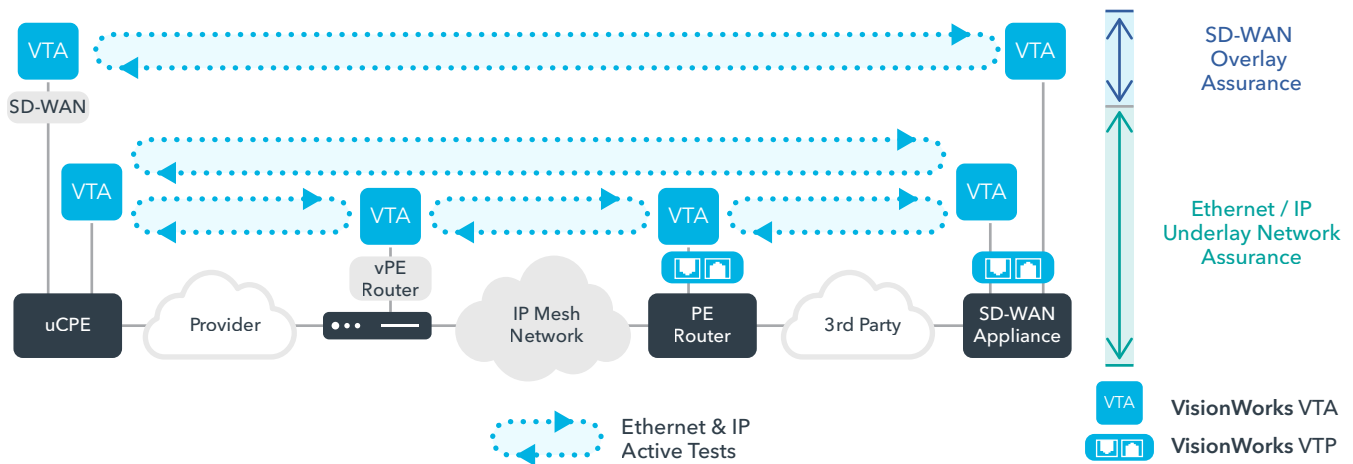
VTA
SD-WAN
VTA
SD-WAN Overlay Assurance
VTA
VTA
VTA
VTA
Ethernet / IP Underlay Network Assurance
vPE Router
uCPE
Provider
IP Mesh Network
PE Router
3rd Party
SD-WAN Appliance
VTA
VisionWorks VTA
VisionWorks VTP
Ethernet & IP Active Tests